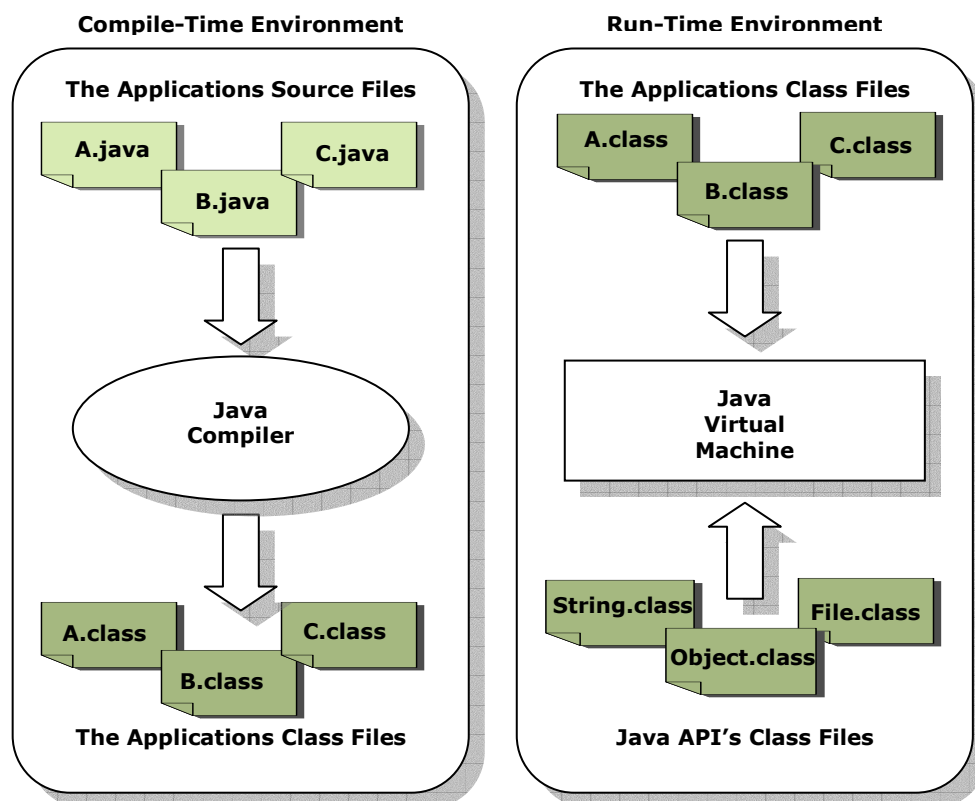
Compile-Time Environment

The Applications Source Files

A.java

C.java

B.java

Java Compiler

A.class

C.class

B.class

The Applications Class Files

Run-Time Environment

The Applications Class Files

A.class

C.class

B.class

Java Virtual Machine

String.class

File.class

Object.class

Java API's Class Files